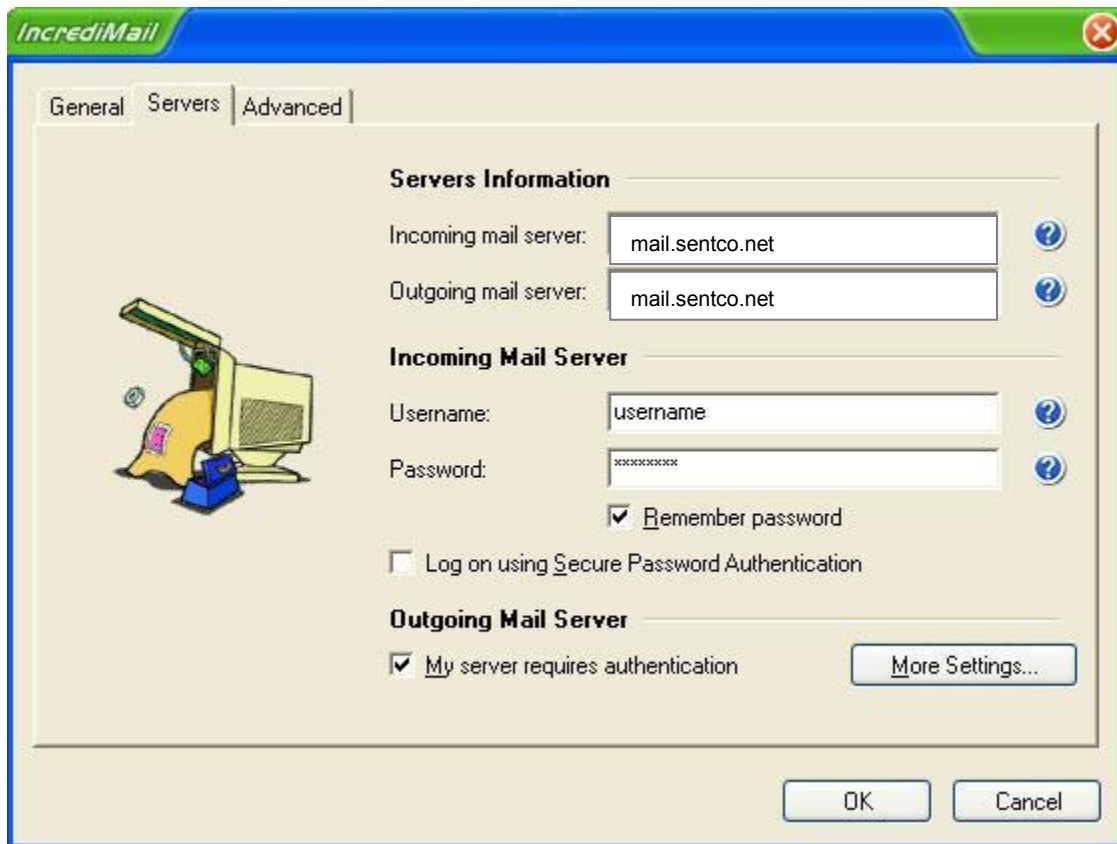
IncrediMail

General Servers Advanced

Servers Information

Incoming mail server: mail.sentco.net

Outgoing mail server: mail.sentco.net

Incoming Mail Server

Username: username

Password: ********

Remember password

Log on using Secure Password Authentication

Outgoing Mail Server

My server requires authentication

More Settings...

OK

Cancel